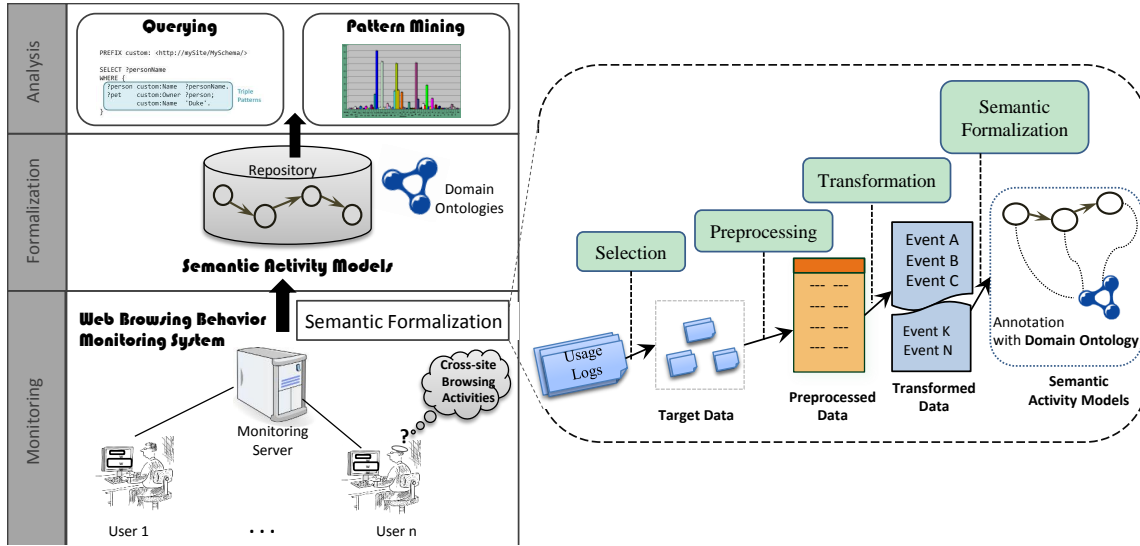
Analysis

Querying

PREFIX custom: <http://mySite/MySchema/>

SELECT ?personName
WHERE {
?person custom:Name ?personName.
?pet custom:Owner ?person;
custom:Name 'Duke'.
}

Triple Patterns

Pattern Mining

Formalization

Repository

Domain Ontologies

Semantic Activity Models

Semantic Formalization

Web Browsing Behavior Monitoring System

Monitoring

Cross-site Browsing Activities

?

Monitoring Server

User 1

. . .

User n

Semantic Formalization

Transformation

Preprocessing

Selection

Usage Logs

Target Data

--- ---
--- ---
--- ---
--- ---

Preprocessed Data

Event A
Event B
Event C

Event K
Event N

Transformed Data

Annotation with Domain Ontology

Semantic Activity Models